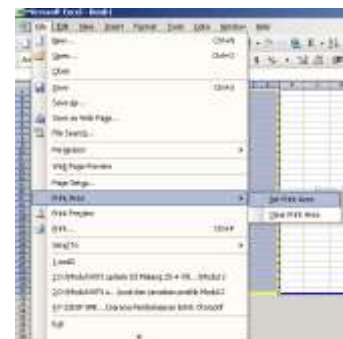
Microsoft Excel - Book1

File Edit View Insert Format Tools Data Window Help

New... Ctrl+N
Open... Ctrl+O
Close
Save Ctrl+S
Save As...
Save as Web Page...
File Search...
Permission
Web Page Preview
Page Setup...
Print Area
Print Preview
Print... Ctrl+P
Send To
1 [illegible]
2 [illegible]
3 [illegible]
4 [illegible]
Exit

Set Print Area
Clear Print Area